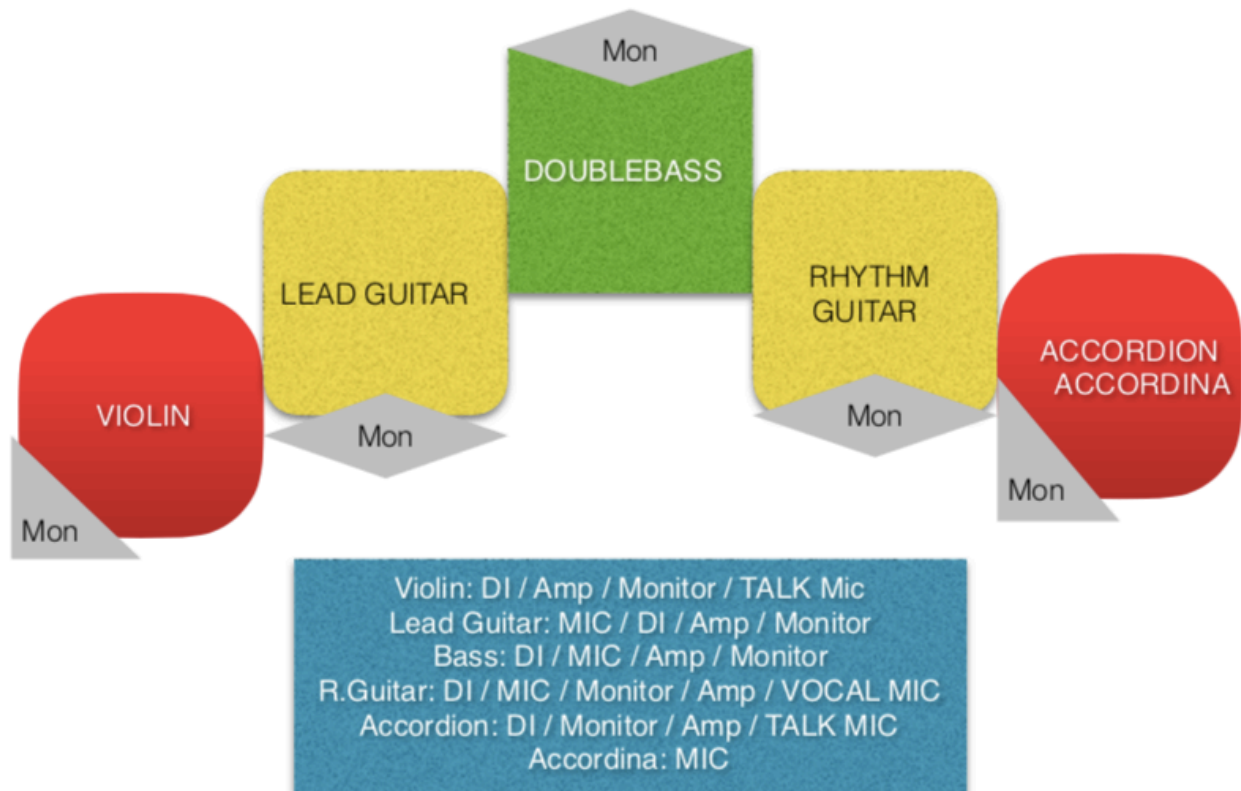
Mon

DOUBLEBASS

LEAD GUITAR

RHYTHM GUITAR

VIOLIN

ACCORDION ACCORDINA

Mon

Mon

Mon

Mon

Violin: DI / Amp / Monitor / TALK Mic
Lead Guitar: MIC / DI / Amp / Monitor
Bass: DI / MIC / Amp / Monitor
R.Guitar: DI / MIC / Monitor / Amp / VOCAL MIC
Accordion: DI / Monitor / Amp / TALK MIC
Accordina: MIC